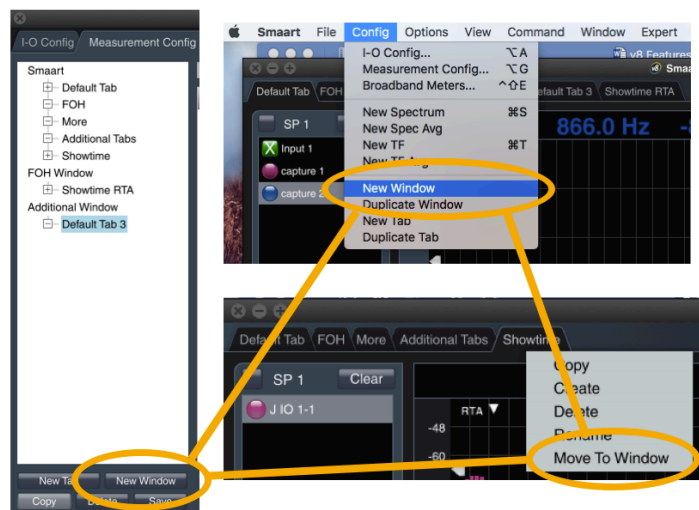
I-O Config
Measurement Config
Smaart
Default Tab
FOH
More
Additional Tabs
Showtime
FOH Window
Showtime RTA
Additional Window
Default Tab 3

New Ta
New Window
Copy
Delete
Save

Smaart File Config Options View Command Window Expert
I-O Config... ⌥A
Measurement Config... ⌥G
Broadband Meters... ^⇧E
New Spectrum ⌘S
New Spec Avg
New TF ⌘T
New TF Avg
New Window
Duplicate Window
New Tab
Duplicate Tab
v8 Features
Smaa
Default Tab
FOH
Default Tab 3
Showtime RTA
SP 1
Input 1
capture 1
capture 2
866.0 Hz

Default Tab FOH More Additional Tabs Showtime
SP 1
Clear
J IO 1-1
RTA
-48
-60
Copy
Create
Delete
Rename
Move To Window